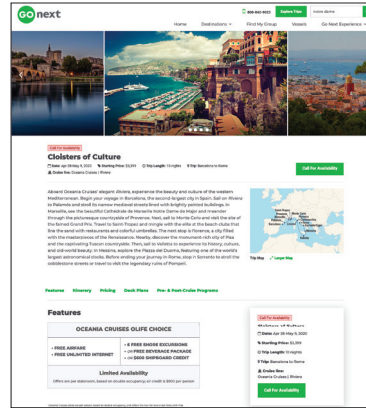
GO next

800-842-9023 | Explore Trips | Notre dame

Home | Destinations | Find My Group | Vessels | Go Next Experience

Call For Availability

Cloisters of Culture

Date: Apr 29-May 9, 2025 | Starting Price: $3,399 | Trip Length: 10 nights | Trip: Barcelona to Rome

Cruise line: Oceania Cruises | Riviera

Call For Availability

Aboard Oceania Cruises' elegant Riviera, experience the beauty and culture of the western Mediterranean. Begin your voyage in Barcelona, the second-largest city in Spain. Sail on Riviera to Palamós and stroll by narrow medieval streets lined with brightly painted buildings. In Marseille, see the beautiful Cathédrale de Marseille Notre Dame de Major and meander through the picturesque countryside of Provence. Next, sail to Monte Carlo and visit the site of the famed Grand Prix. Travel to Saint-Tropez and mingle with the elite at the beach clubs that line the sand with restaurants and colorful umbrellas. The next stop is Florence, a city filled with the masterpieces of the Renaissance. Nearby, discover the monument-rich city of Pisa and the captivating Tuscan countryside. Then, sail to Valletta to experience its history, culture, and old-world beauty. In Messina, explore the Piazza del Duomo, featuring one of the world's largest astronomical clocks. Before ending your journey in Rome, stop in Sorrento to stroll the cobblestone streets or travel to visit the legendary ruins of Pompeii.

Trip Map | Larger Map

Features | Itinerary | Pricing | Deck Plans | Pre- & Post-Cruise Programs

Features

OCEANIA CRUISES OLIFE CHOICE

• FREE AIRFARE
• FREE UNLIMITED INTERNET

• 4 FREE SHORE EXCURSIONS
• OR FREE BEVERAGE PACKAGE
• OR $800 SHIPBOARD CREDIT

Limited Availability
Offers are per stateroom, based on double occupancy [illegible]

Call For Availability

Cloisters of Culture

Date: Apr 29-May 9, 2025

Starting Price: $3,399

Trip Length: 10 nights

Trip: Barcelona to Rome

Cruise line: Oceania Cruises | Riviera

Call For Availability

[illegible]